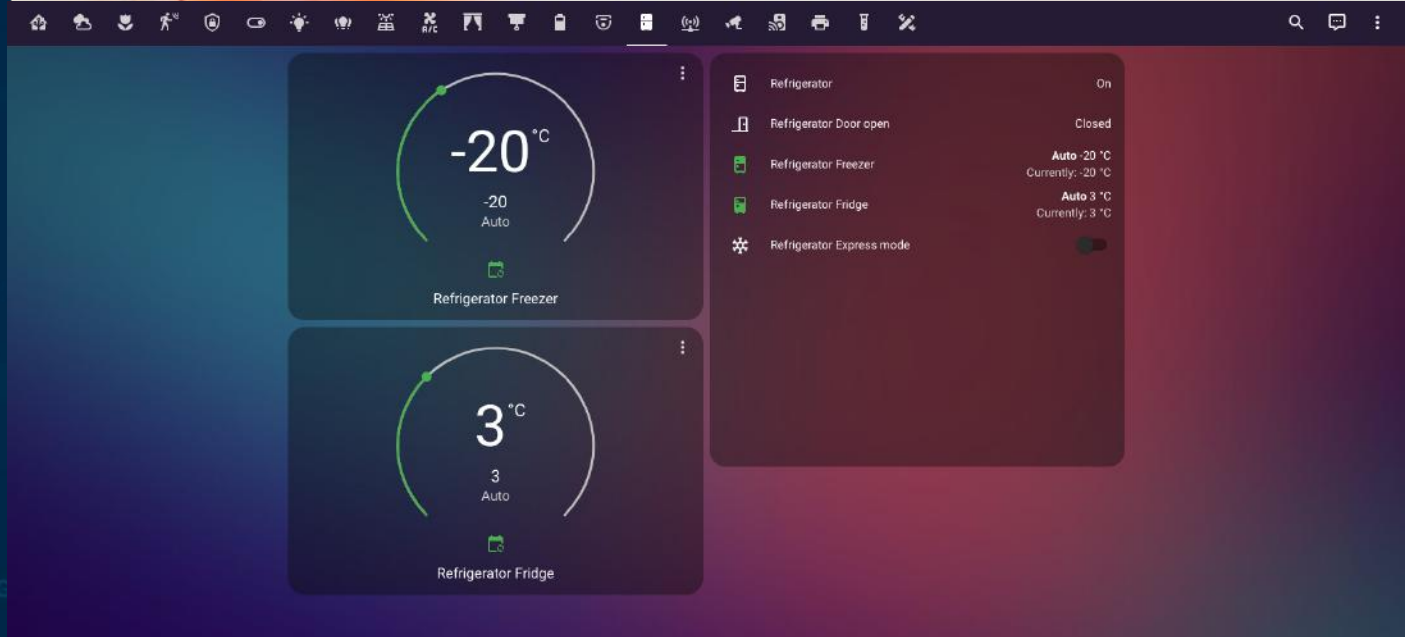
-20 °C

-20
Auto

Refrigerator Freezer

3 °C

3
Auto

Refrigerator Fridge

Refrigerator On

Refrigerator Door open Closed

Refrigerator Freezer Auto -20 °C
Currently: -20 °C

Refrigerator Fridge Auto 3 °C
Currently: 3 °C

Refrigerator Express mode